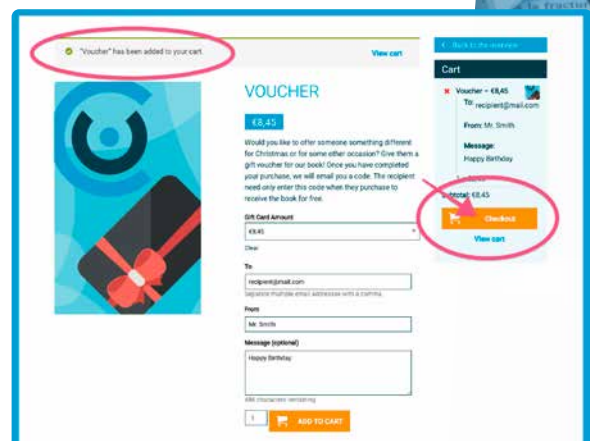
"Voucher" has been added to your cart.

View cart

VOUCHER

€8,45

Would you like to offer someone something different for Christmas or for some other occasion? Give them a gift voucher for our book! Once you have completed your purchase, we will email you a code. The recipient need only enter this code when they purchase to receive the book for free.

Gift Card Amount

€8,45

Clear

To:

recipient@mail.com

Separate multiple email addresses with a comma.

From

Mr. Smith

Message (optional)

Happy Birthday

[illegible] characters remaining

1

ADD TO CART

Back to the overview

Cart

Voucher - €8,45

To: recipient@mail.com

From: Mr. Smith

Message:

Happy Birthday

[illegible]

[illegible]total: €8,45

Checkout

View cart